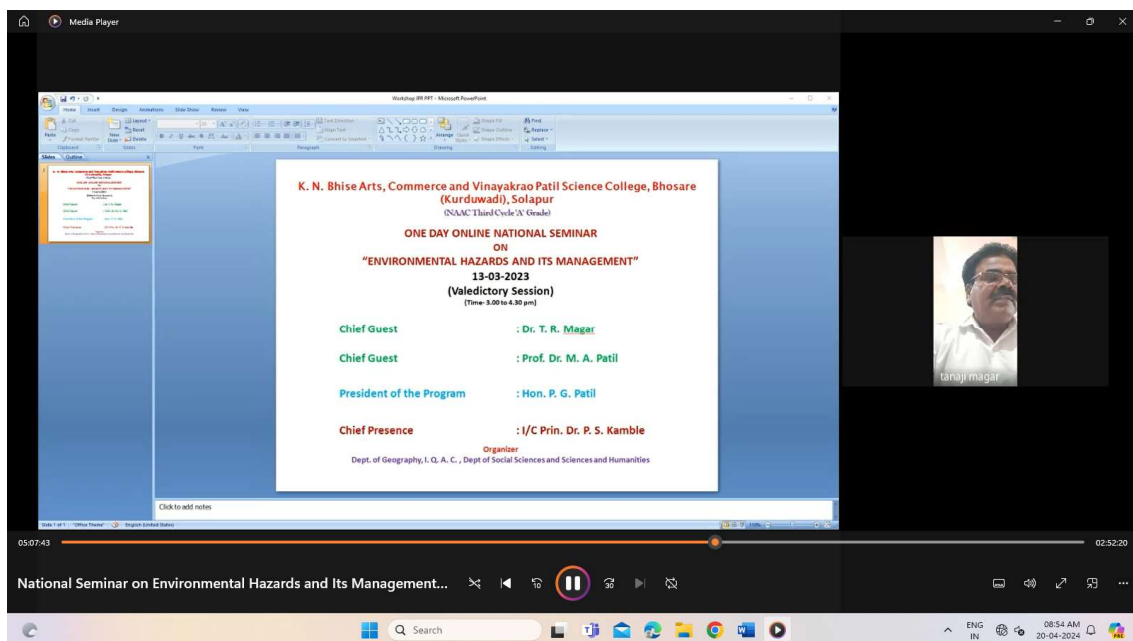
Media Player

Workshop IPR PPT - Microsoft PowerPoint

Home Insert Design Animations Slide Show Review View

Slides Outline

K. N. Bhise Arts, Commerce and Vinayakrao Patil Science College, Bhosare (Kurduwadi), Solapur
(NAAC Third Cycle 'A' Grade)

ONE DAY ONLINE NATIONAL SEMINAR
ON
"ENVIRONMENTAL HAZARDS AND ITS MANAGEMENT"
13-03-2023
(Valedictory Session)
(Time- 3.00 to 4.30 pm)

Chief Guest : Dr. T. R. Magar

Chief Guest : Prof. Dr. M. A. Patil

President of the Program : Hon. P. G. Patil

Chief Presence : I/C Prin. Dr. P. S. Kamble

Organizer
Dept. of Geography, I. Q. A. C. , Dept of Social Sciences and Sciences and Humanities

Click to add notes

Slide 1 of 1 "Office Theme" English (United States)

tanaji magar

05:07:43

02:52:20

National Seminar on Environmental Hazards and Its Management...

Search

ENG IN 08:54 AM 20-04-2024